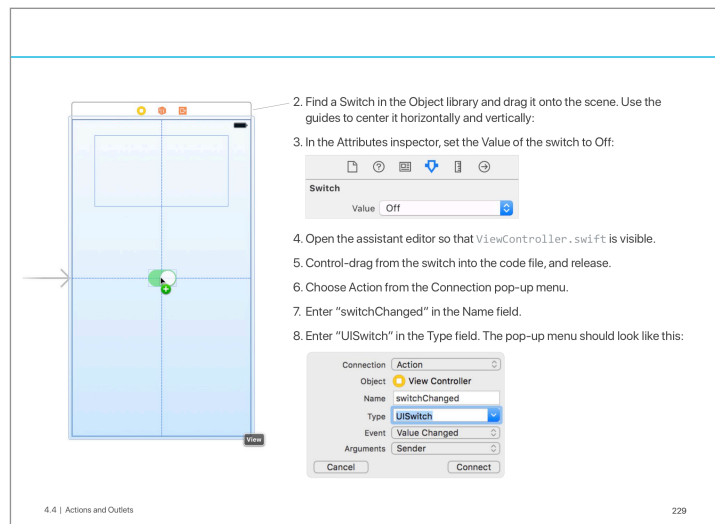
2. Find a Switch in the Object library and drag it onto the scene. Use the guides to center it horizontally and vertically:

3. In the Attributes inspector, set the Value of the switch to Off:

Switch

Value Off

4. Open the assistant editor so that ViewController.swift is visible.

5. Control-drag from the switch into the code file, and release.

6. Choose Action from the Connection pop-up menu.

7. Enter "switchChanged" in the Name field.

8. Enter "UISwitch" in the Type field. The pop-up menu should look like this:

| | |
|---|---|
| Connection | Action |
| Object | View Controller |
| Name | switchChanged |
| Type | UISwitch |
| Event | Value Changed |
| Arguments | Sender |

Cancel Connect

View

4.4 | Actions and Outlets

229